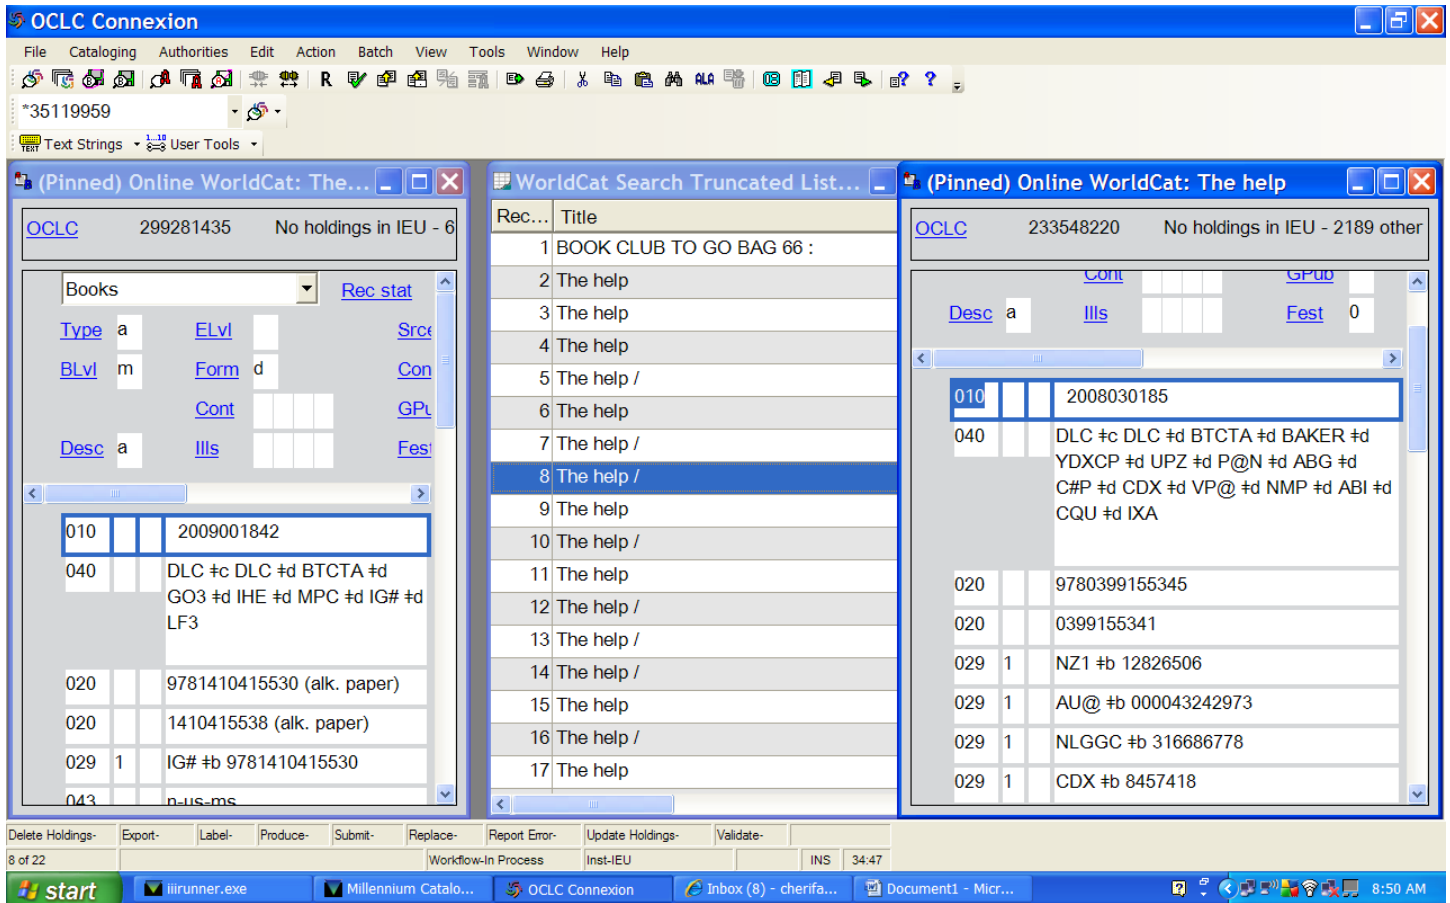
OCLC Connexion

File Cataloging Authorities Edit Action Batch View Tools Window Help

*35119959

Text Strings User Tools

(Pinned) Online WorldCat: The...

OCLC 299281435 No holdings in IEU - 6

Books Rec stat

Type a ELvl Srce
BLvl m Form d Con
Cont GPu
Desc a Ills Fest

| 010 | | | 2009001842 |
|---|---|---|---|
| 040 | | | DLC ‡c DLC ‡d BTCTA ‡d GO3 ‡d IHE ‡d MPC ‡d IG# ‡d LF3 |
| 020 | | | 9781410415530 (alk. paper) |
| 020 | | | 1410415538 (alk. paper) |
| 029 | 1 | | IG# ‡b 9781410415530 |
| 043 | | | n-us-ms |

WorldCat Search Truncated List...

| Rec... | Title |
|---|---|
| 1 | BOOK CLUB TO GO BAG 66 : |
| 2 | The help |
| 3 | The help |
| 4 | The help |
| 5 | The help / |
| 6 | The help |
| 7 | The help / |
| 8 | The help / |
| 9 | The help |
| 10 | The help / |
| 11 | The help |
| 12 | The help / |
| 13 | The help / |
| 14 | The help / |
| 15 | The help |
| 16 | The help / |
| 17 | The help |

(Pinned) Online WorldCat: The help

OCLC 233548220 No holdings in IEU - 2189 other

Cont GPub
Desc a Ills Fest 0

| 010 | | | 2008030185 |
|---|---|---|---|
| 040 | | | DLC ‡c DLC ‡d BTCTA ‡d BAKER ‡d YDXCP ‡d UPZ ‡d P@N ‡d ABG ‡d C#P ‡d CDX ‡d VP@ ‡d NMP ‡d ABI ‡d CQU ‡d IXA |
| 020 | | | 9780399155345 |
| 020 | | | 0399155341 |
| 029 | 1 | | NZ1 ‡b 12826506 |
| 029 | 1 | | AU@ ‡b 000043242973 |
| 029 | 1 | | NLGGC ‡b 316686778 |
| 029 | 1 | | CDX ‡b 8457418 |

Delete Holdings- Export- Label- Produce- Submit- Replace- Report Error- Update Holdings- Validate-
8 of 22 Workflow-In Process Inst-IEU INS 34:47

start iiirunner.exe Millennium Catalo... OCLC Connexion Inbox (8) - cherifa... Document1 - Micr... 8:50 AM